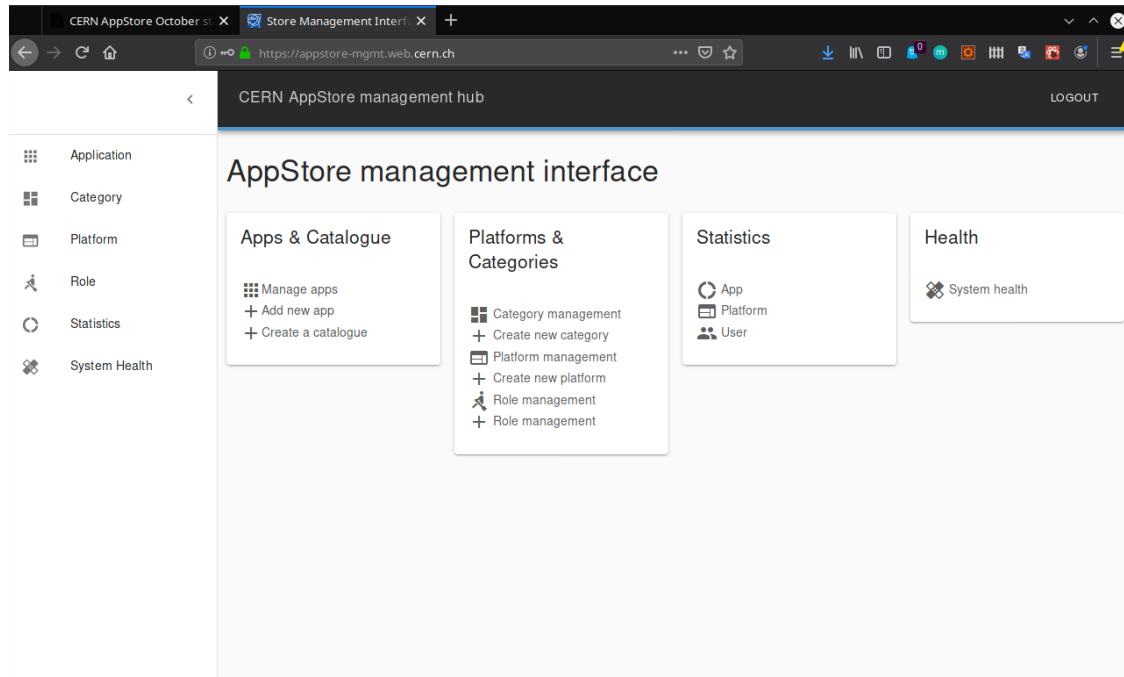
CERN AppStore October st ✕
Store Management Interf ✕
+

https://appstore-mgmt.web.cern.ch

<

CERN AppStore management hub

LOGOUT

Application
Category
Platform
Role
Statistics
System Health

AppStore management interface

Apps & Catalogue

Manage apps
+ Add new app
+ Create a catalogue

Platforms & Categories

Category management
+ Create new category
Platform management
+ Create new platform
Role management
+ Role management

Statistics

App
Platform
User

Health

System health